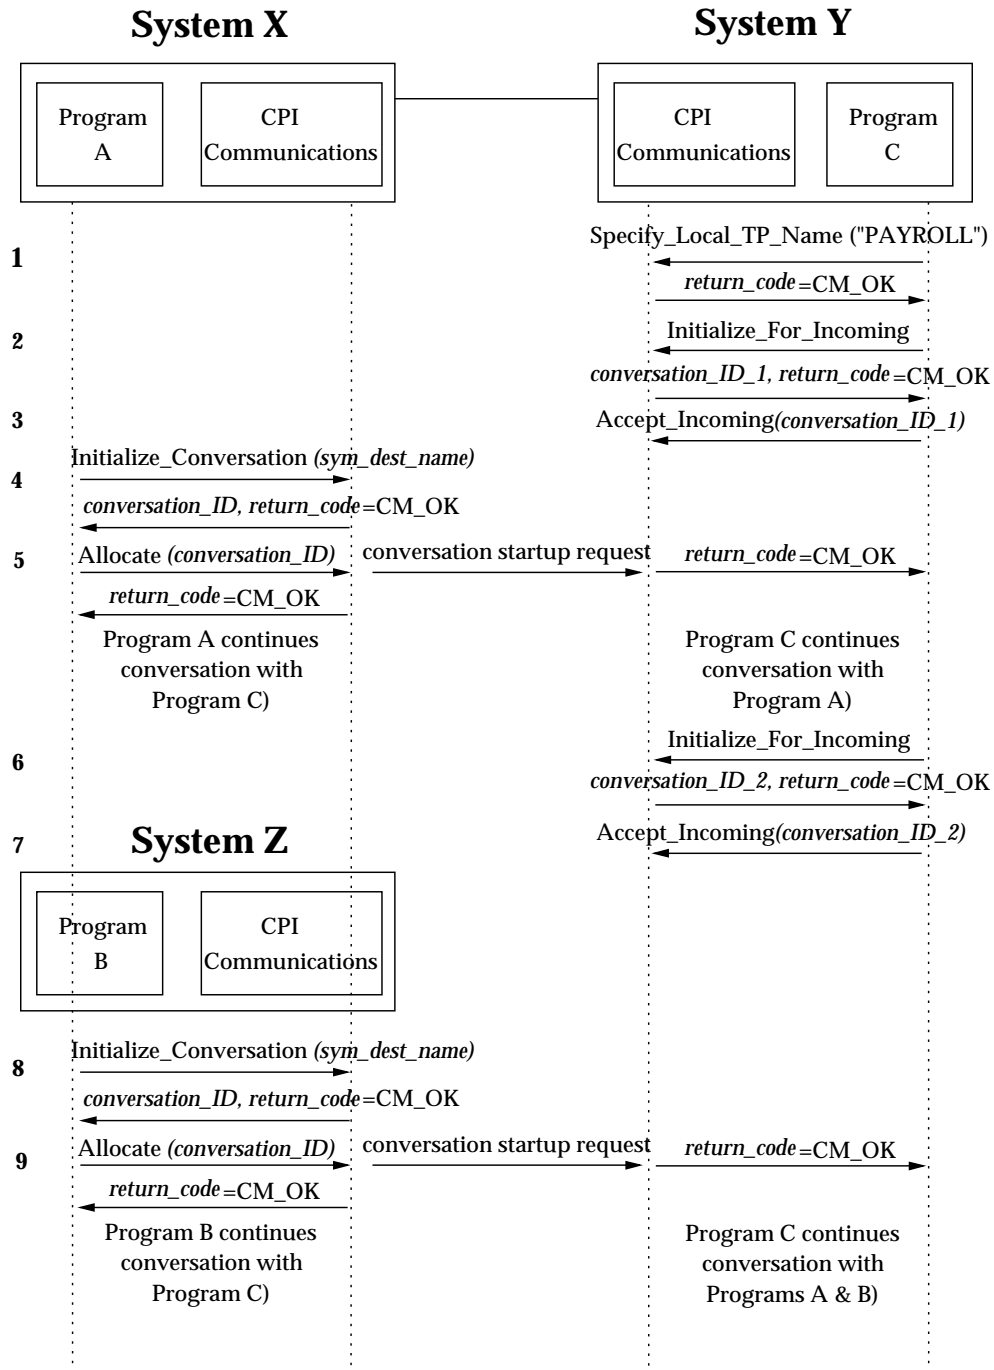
System X

System Y

Program A

CPI Communications

CPI Communications

Program C

1

Specify_Local_TP_Name ("PAYROLL")

*return_code*=CM_OK

2

Initialize_For_Incoming

*conversation_ID_1, return_code*=CM_OK

3

Accept_Incoming*(conversation_ID_1)*

4

Initialize_Conversation *(sym_dest_name)*

*conversation_ID, return_code*=CM_OK

5

Allocate *(conversation_ID)*

conversation startup request

*return_code*=CM_OK

*return_code*=CM_OK

Program A continues conversation with Program C)

Program C continues conversation with Program A)

6

Initialize_For_Incoming

*conversation_ID_2, return_code*=CM_OK

7

System Z

Accept_Incoming*(conversation_ID_2)*

Program B

CPI Communications

8

Initialize_Conversation *(sym_dest_name)*

*conversation_ID, return_code*=CM_OK

9

Allocate *(conversation_ID)*

conversation startup request

*return_code*=CM_OK

*return_code*=CM_OK

Program B continues conversation with Program C)

Program C continues conversation with Programs A & B)